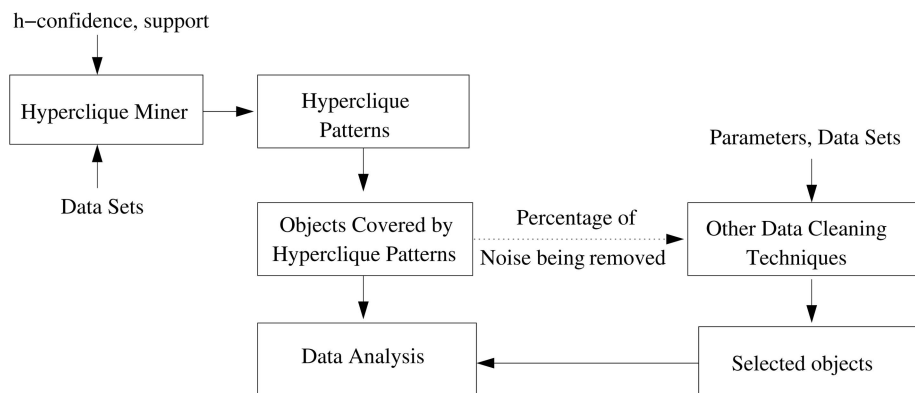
h−confidence, support

Hyperclique Miner

Data Sets

Hyperclique Patterns

Objects Covered by Hyperclique Patterns

Percentage of Noise being removed

Parameters, Data Sets

Other Data Cleaning Techniques

Data Analysis

Selected objects